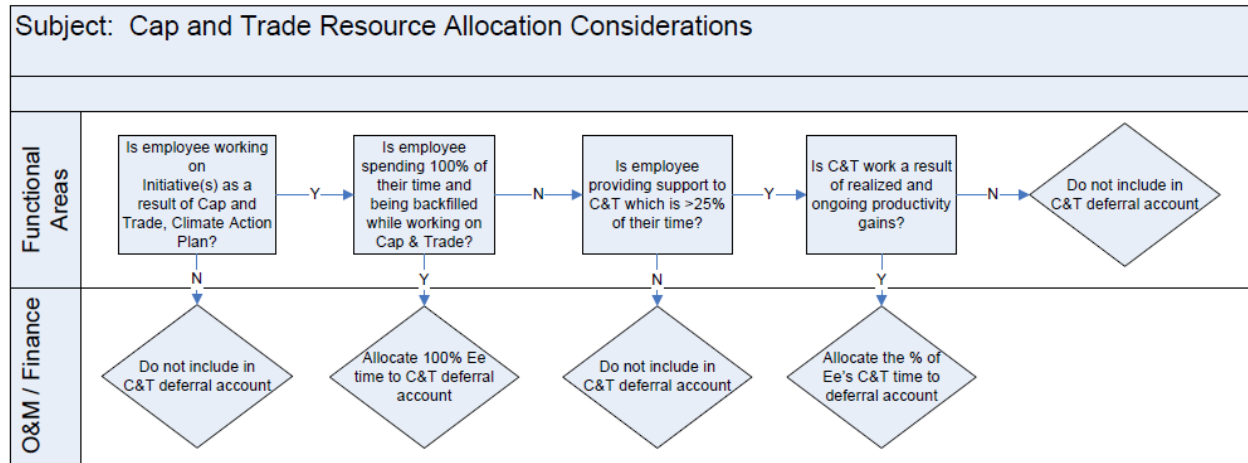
Subject: Cap and Trade Resource Allocation Considerations

Functional Areas

Is employee working on Initiative(s) as a result of Cap and Trade, Climate Action Plan?

Y

Is employee spending 100% of their time and being backfilled while working on Cap & Trade?

N

Is employee providing support to C&T which is >25% of their time?

Y

Is C&T work a result of realized and ongoing productivity gains?

N

Do not include in C&T deferral account

N

Y

N

Y

O&M / Finance

Do not include in C&T deferral account

Allocate 100% Ee time to C&T deferral account

Do not include in C&T deferral account

Allocate the % of Ee's C&T time to deferral account